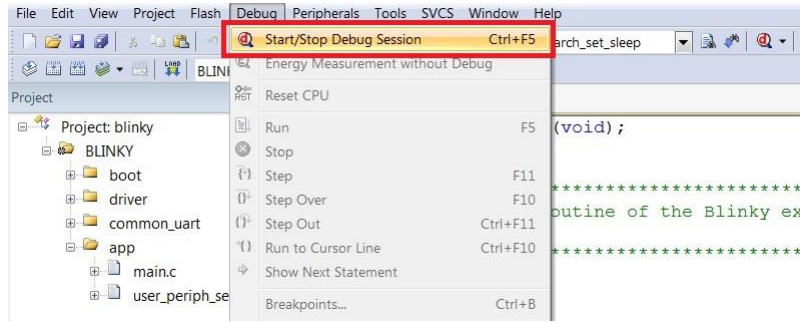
File Edit View Project Flash Debug Peripherals Tools SVCS Window Help

Start/Stop Debug Session Ctrl+F5
Energy Measurement without Debug
RST Reset CPU
Run F5
Stop
Step F11
Step Over F10
Step Out Ctrl+F11
Run to Cursor Line Ctrl+F10
Show Next Statement
Breakpoints... Ctrl+B

arch_set_sleep

BLINK

Project

Project: blinky
BLINKY
boot
driver
common_uart
app
main.c
user_periph_se

(void);

***********************
outine of the Blinky ex
***********************